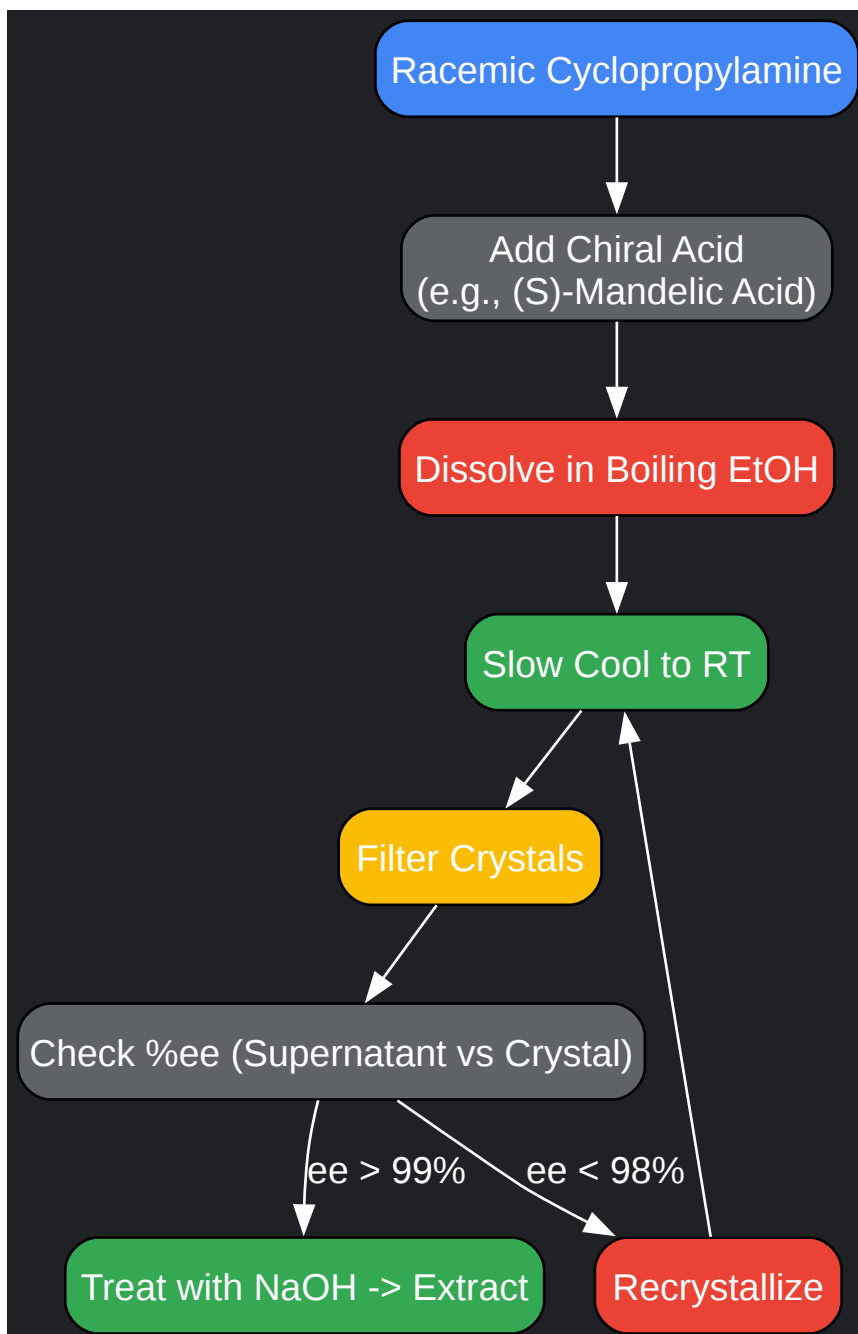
Racemic Cyclopropylamine

Add Chiral Acid
(e.g., (S)-Mandelic Acid)

Dissolve in Boiling EtOH

Slow Cool to RT

Filter Crystals

Check %ee (Supernatant vs Crystal)

ee > 99%

ee < 98%

Treat with NaOH -> Extract

Recrystallize